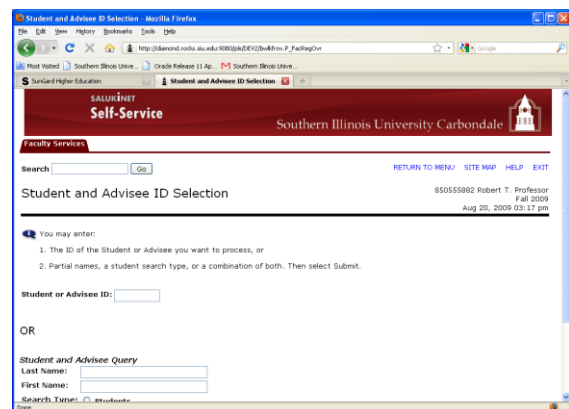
Student and Advisee ID Selection - Mozilla Firefox

File Edit View History Bookmarks Tools Help

http://diamond.rocks.siu.edu:9080/pls/DEV2/bwlkfrov.P_FacRegOvr

Google

Most Visited Southern Illinois Unive... Oracle Release 11 Ap... Southern Illinois Unive...

SunGard Higher Education

Student and Advisee ID Selection

SALUKINET
Self-Service

Southern Illinois University Carbondale

Faculty Services

Search Go

RETURN TO MENU SITE MAP HELP EXIT

Student and Advisee ID Selection

850555882 Robert T. Professor
Fall 2009
Aug 20, 2009 03:17 pm

You may enter:

1. The ID of the Student or Advisee you want to process, or

2. Partial names, a student search type, or a combination of both. Then select Submit.

Student or Advisee ID:

OR

Student and Advisee Query

Last Name:

First Name:

Search Type: Students

Done